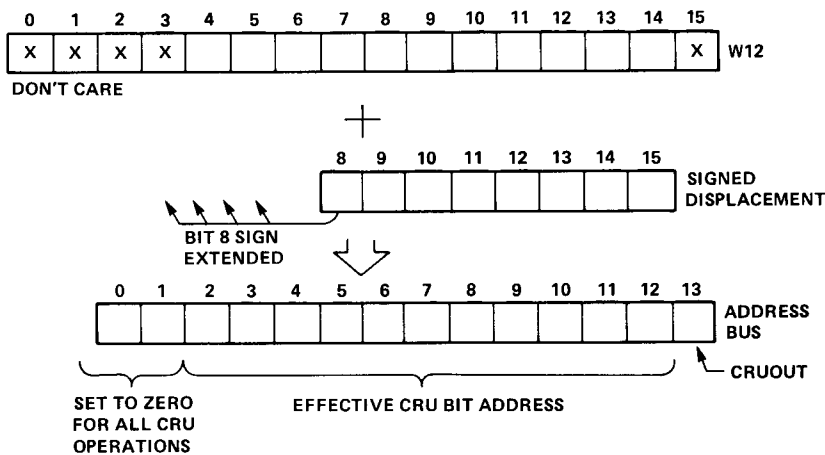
0 1 2 3 4 5 6 7 8 9 10 11 12 13 14 15

| X | X | X | X | | | | | | | | | | | | X |

W12

DON'T CARE

+

8 9 10 11 12 13 14 15

SIGNED DISPLACEMENT

BIT 8 SIGN EXTENDED

0 1 2 3 4 5 6 7 8 9 10 11 12 13

ADDRESS BUS

CRUOUT

SET TO ZERO FOR ALL CRU OPERATIONS

EFFECTIVE CRU BIT ADDRESS